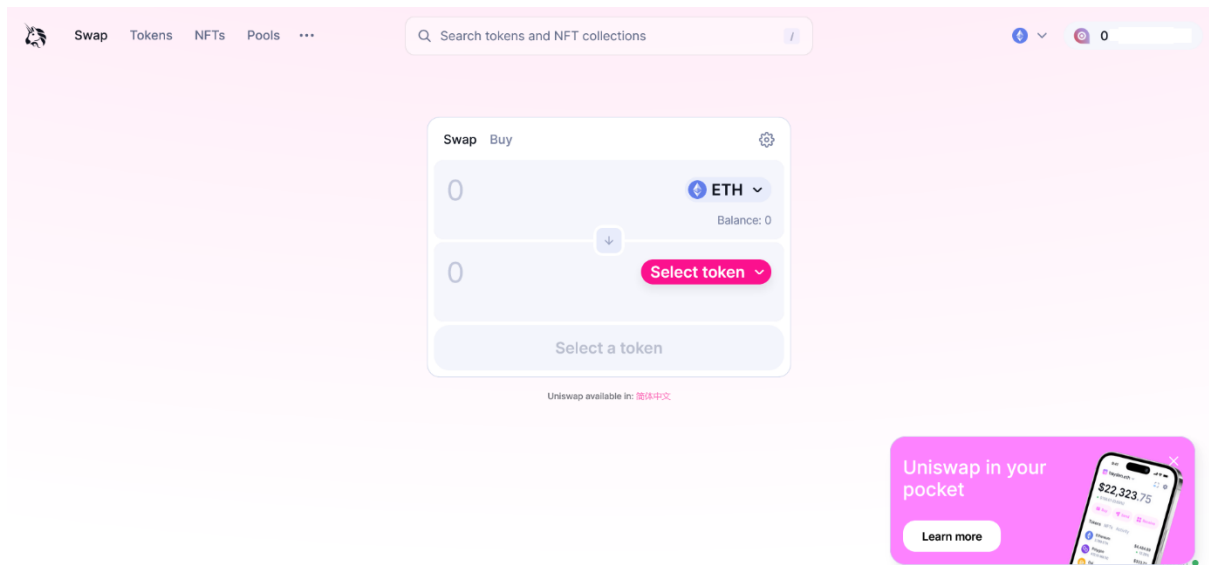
Swap Tokens NFTs Pools ···

Search tokens and NFT collections /

0

Swap Buy

0 ETH

Balance: 0

0 Select token

Select a token

Uniswap available in: 简体中文

Uniswap in your pocket

Learn more

$22,323.75